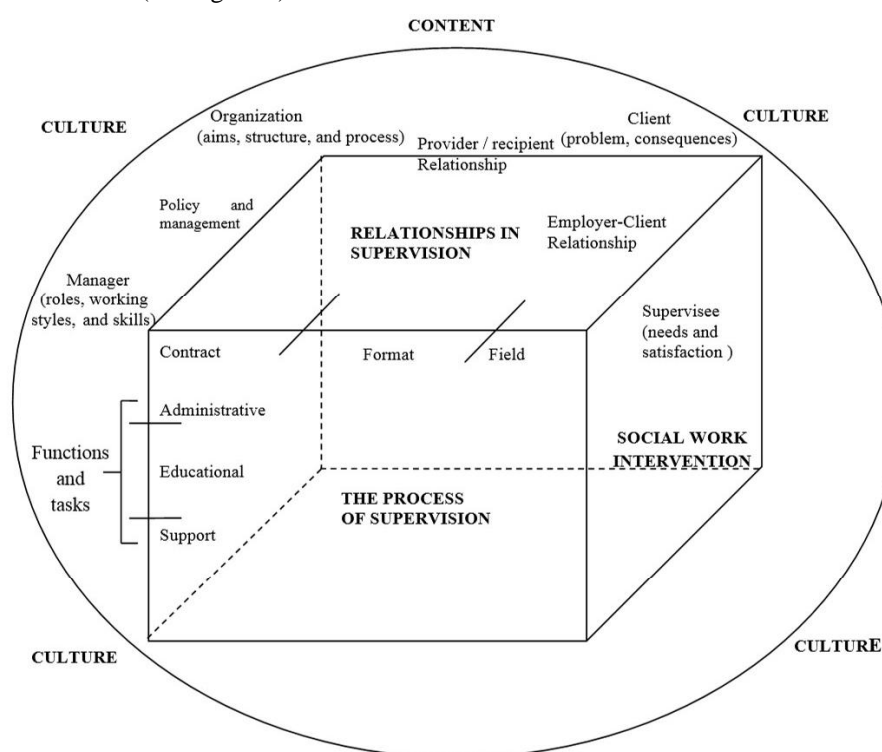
CONTENT

CULTURE

Organization (aims, structure, and process)

Provider / recipient Relationship

Client (problem, consequences)

CULTURE

Policy and management

RELATIONSHIPS IN SUPERVISION

Employer-Client Relationship

Manager (roles, working styles, and skills)

Supervisee (needs and satisfaction )

Contract

Format

Field

Administrative

Functions and tasks

Educational

Support

SOCIAL WORK INTERVENTION

THE PROCESS OF SUPERVISION

CULTURE

CULTURE